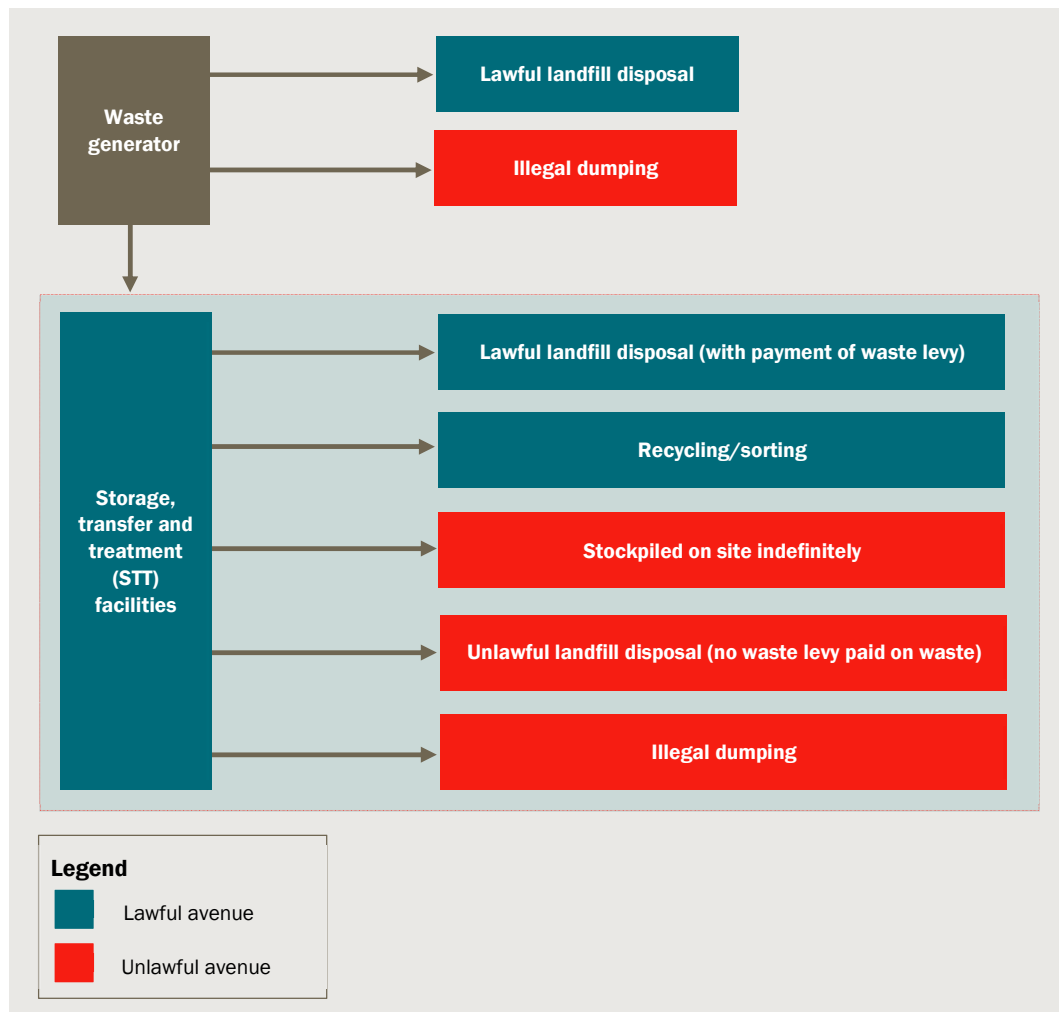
Waste generator

Lawful landfill disposal

Illegal dumping

Storage, transfer and treatment (STT) facilities

Lawful landfill disposal (with payment of waste levy)

Recycling/sorting

Stockpiled on site indefinitely

Unlawful landfill disposal (no waste levy paid on waste)

Illegal dumping

Legend

Lawful avenue

Unlawful avenue